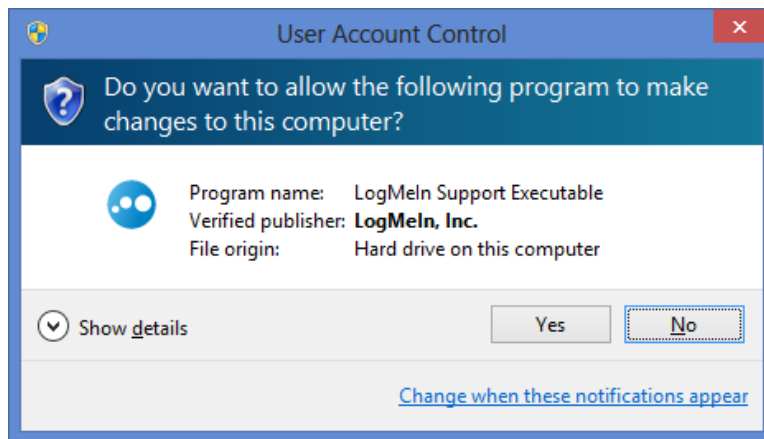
User Account Control

Do you want to allow the following program to make changes to this computer?

| | |
|---|---|
| Program name: | LogMeIn Support Executable |
| Verified publisher: | LogMeIn, Inc. |
| File origin: | Hard drive on this computer |

Show details

Yes

No

Change when these notifications appear